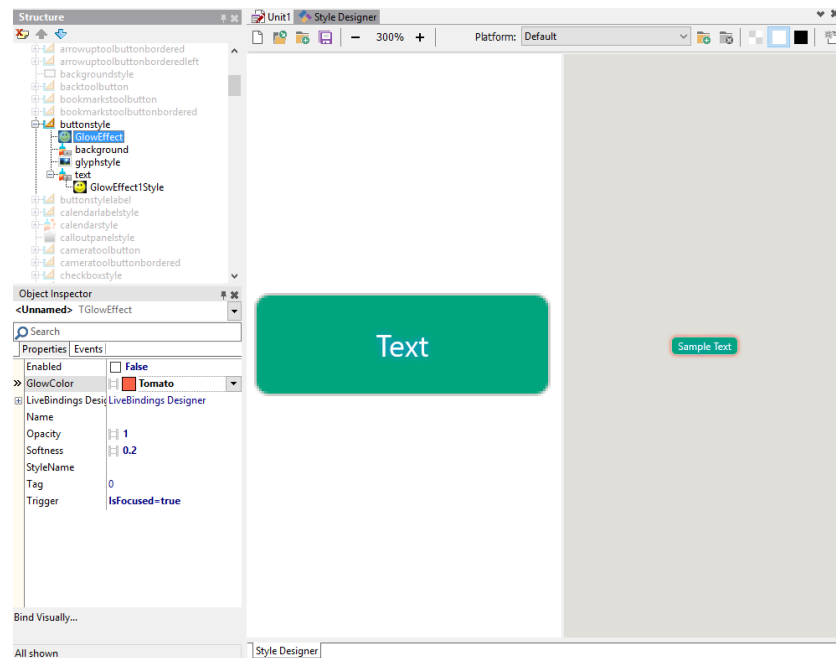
Structure

arrowuptoolbuttonbordered
arrowuptoolbuttonborderedleft
backgroundstyle
backtoolbutton
bookmarkstoolbutton
bookmarkstoolbuttonbordered
buttonstyle
GlowEffect
background
glyphstyle
text
GlowEffect1Style
buttonstylelabel
calendarlabelstyle
calendarstyle
calloutpanelstyle
cameratoolbutton
cameratoolbuttonbordered
checkboxstyle

Object Inspector
<Unnamed> TGlowEffect
Search
Properties Events

| | |
|---|---|
| Enabled | False |
| GlowColor | Tomato |
| LiveBindings Desig | LiveBindings Designer |
| Name | |
| Opacity | 1 |
| Softness | 0.2 |
| StyleName | |
| Tag | 0 |
| Trigger | IsFocused=true |

Bind Visually...

All shown

Unit1 Style Designer

300% Platform: Default

Text

Sample Text

Style Designer